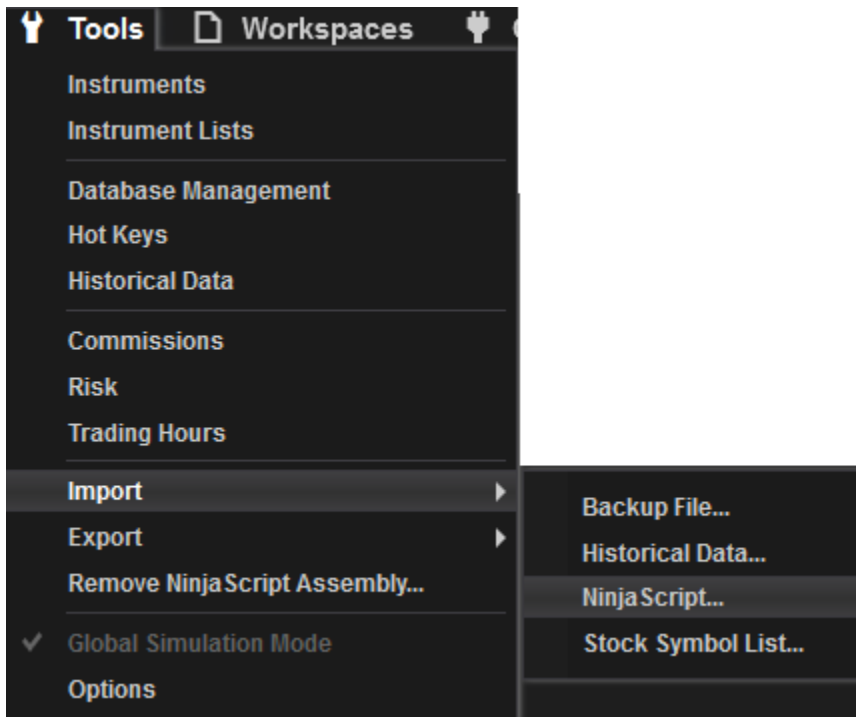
Tools Workspaces

Instruments
Instrument Lists

Database Management
Hot Keys
Historical Data

Commissions
Risk
Trading Hours

Import
Export
Remove NinjaScript Assembly...

Global Simulation Mode
Options

Backup File...
Historical Data...
NinjaScript...
Stock Symbol List...